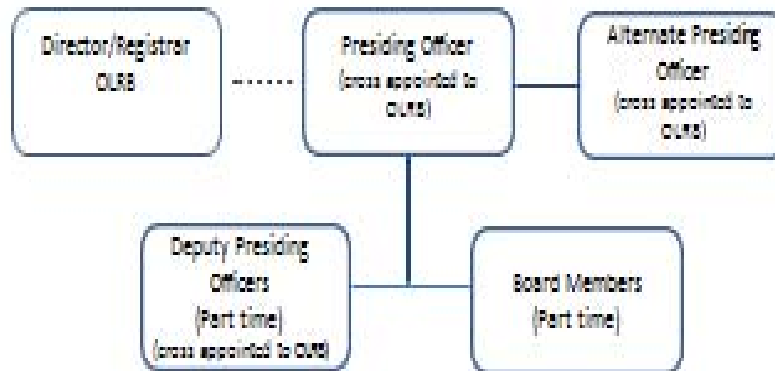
Director/Registrar OLRB

Presiding Officer (cross appointed to OLRB)

Alternate Presiding Officer (cross appointed to OLRB)

Deputy Presiding Officers (Part time) (cross appointed to OLRB)

Board Members (Part time)